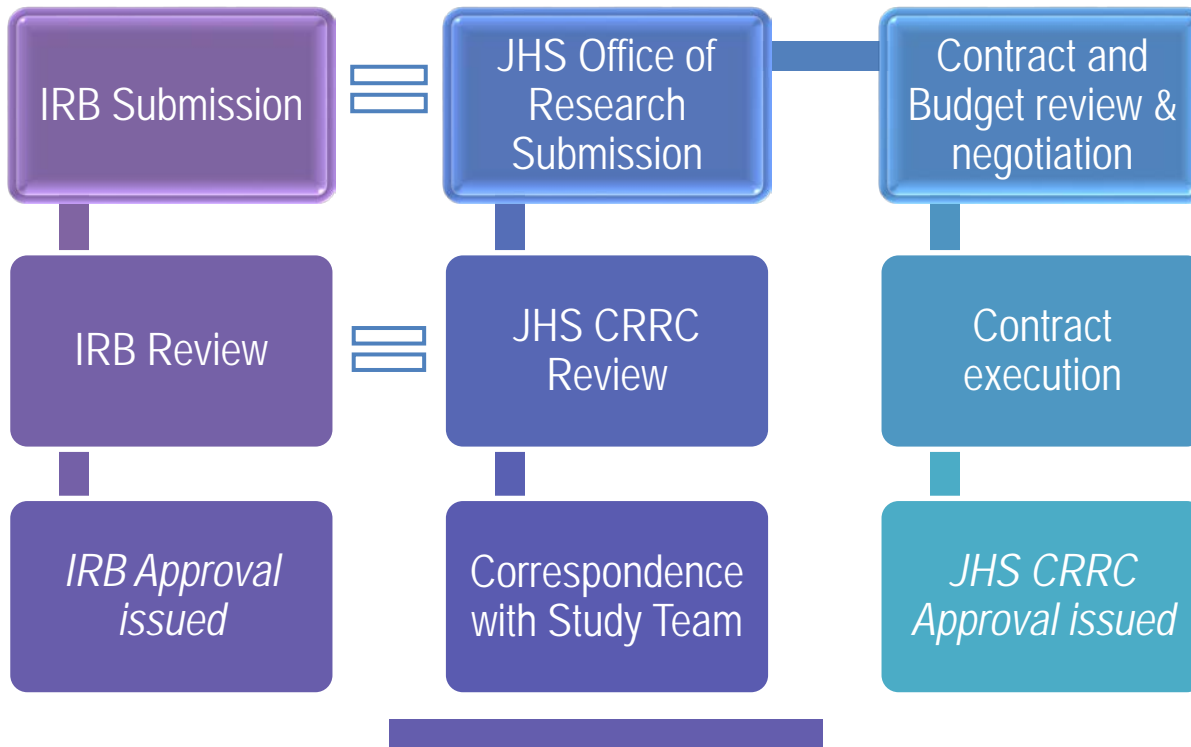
IRB Submission

JHS Office of Research Submission

Contract and Budget review & negotiation

IRB Review

JHS CRRC Review

Contract execution

*IRB Approval issued*

Correspondence with Study Team

*JHS CRRC Approval issued*